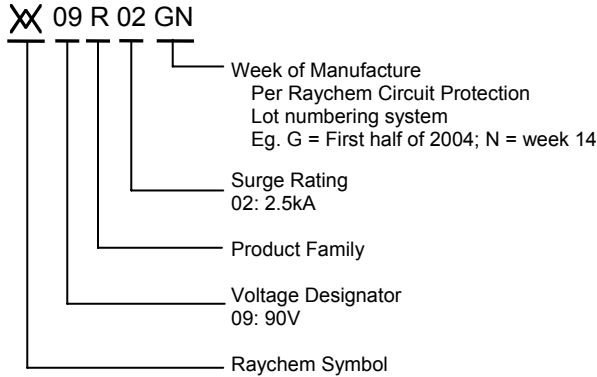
Ж 09 R 02 GN

Week of Manufacture
Per Raychem Circuit Protection
Lot numbering system
Eg. G = First half of 2004; N = week 14

Surge Rating
02: 2.5kA

Product Family

Voltage Designator
09: 90V

Raychem Symbol